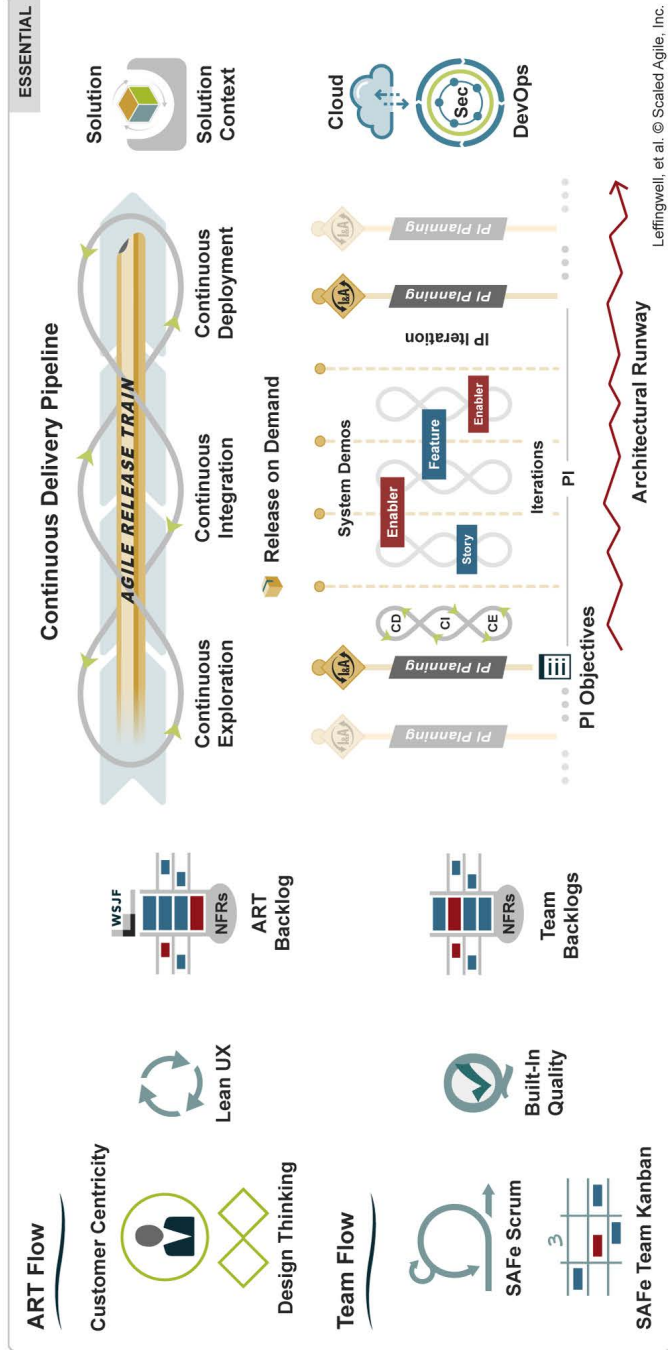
ESSENTIAL

ART Flow

Customer Centricity

Design Thinking

Lean UX

WSJF

NFRs

ART Backlog

Continuous Delivery Pipeline

AGILE RELEASE TRAIN

Continuous Exploration

Continuous Integration

Continuous Deployment

Release on Demand

Solution

Solution Context

Team Flow

SAFe Scrum

SAFe Team Kanban

Built-In Quality

NFRs

Team Backlogs

PI Planning

I&A

PI Planning

PI Objectives

CD CI CE

Story

Enabler

Feature

Enabler

System Demos

Iterations

PI

I&A

PI Planning

IP Iteration

I&A

PI Planning

Architectural Runway

Cloud

Sec

DevOps

Leffingwell, et al. © Scaled Agile, Inc.